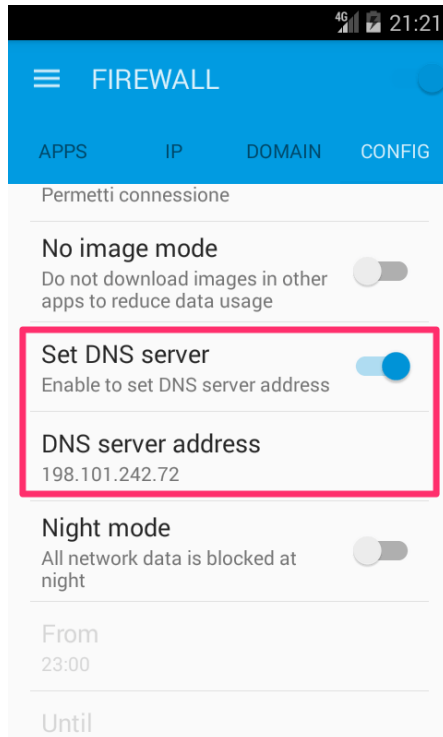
4G 21:21

FIREWALL

APPS IP DOMAIN CONFIG

Permetti connessione

No image mode
Do not download images in other apps to reduce data usage

Set DNS server
Enable to set DNS server address

DNS server address
198.101.242.72

Night mode
All network data is blocked at night

From
23:00

Until